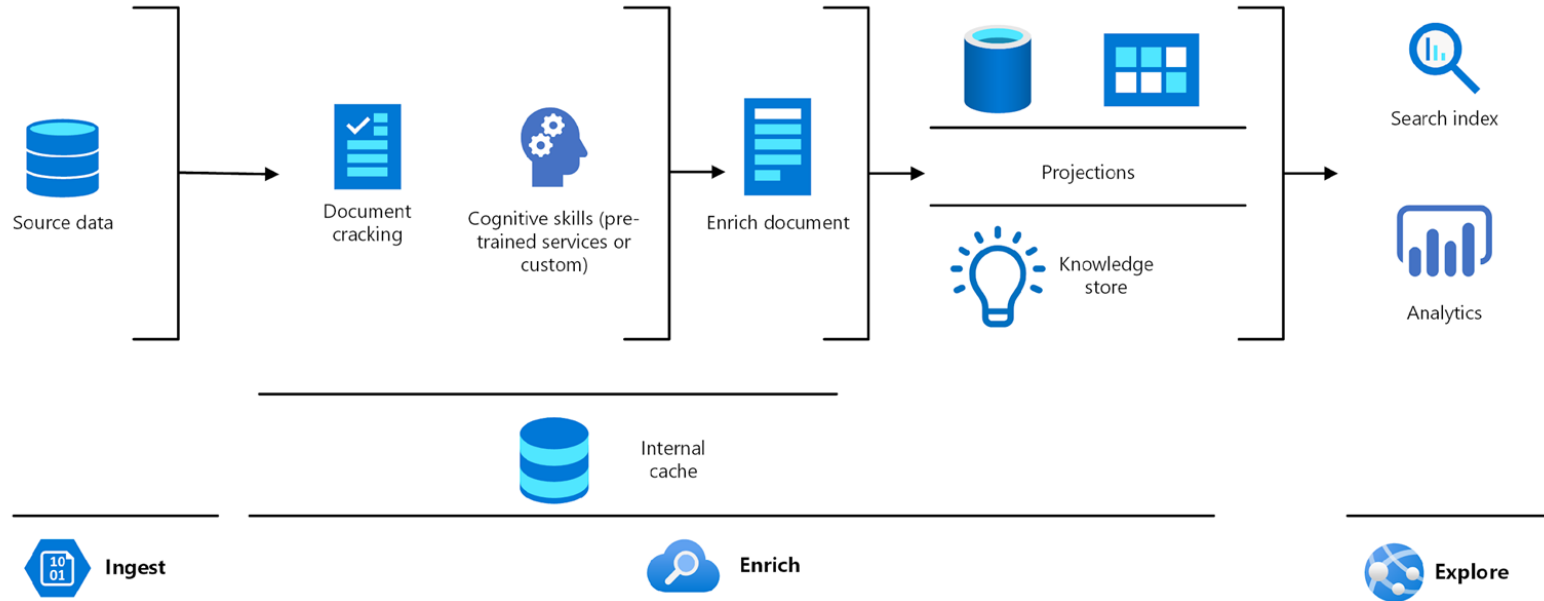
Source data

Document cracking

Cognitive skills (pre-trained services or custom)

Enrich document

Projections

Knowledge store

Search index

Analytics

Internal cache

10
01

Ingest

Enrich

Explore